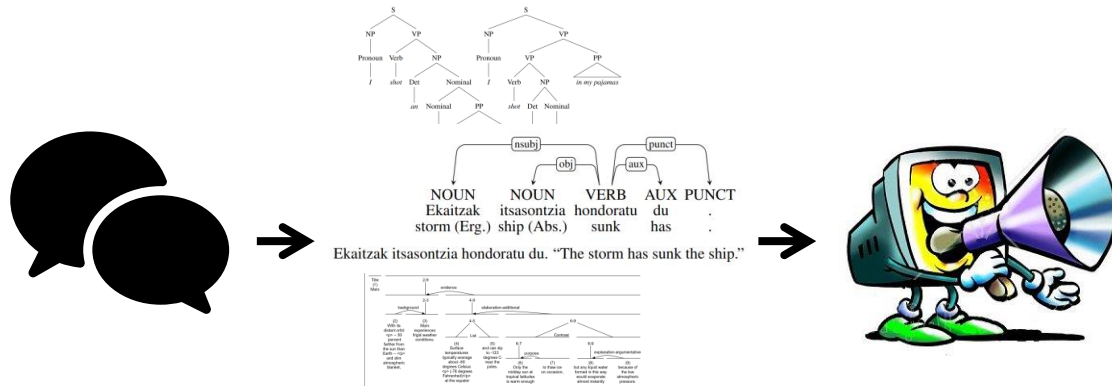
S
NP
VP
Pronoun
Verb
NP
I
shot
Det
Nominal
an
Nominal
PP

S
NP
VP
Pronoun
VP
PP
I
Verb
NP
in my pajamas
shot
Det
Nominal

nsubj
obj
punct
aux
NOUN NOUN VERB AUX PUNCT
Ekaitzak itsasontzia hondoratu du .
storm (Erg.) ship (Abs.) sunk has .

Ekaitzak itsasontzia hondoratu du. "The storm has sunk the ship."

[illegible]